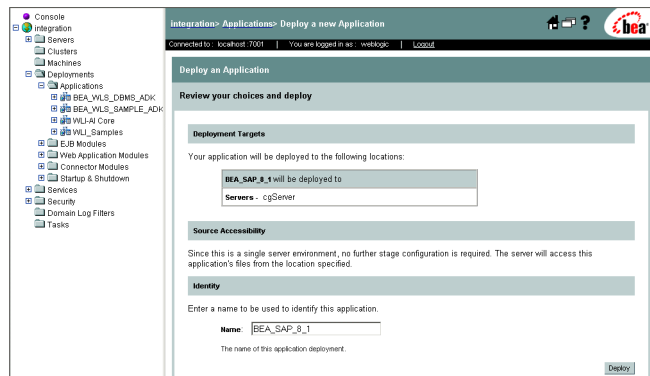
Console
integration
Servers
Clusters
Machines
Deployments
Applications
BEA_WLS_DBMS_ADK
BEA_WLS_SAMPLE_ADK
WLI-AI Core
WLI_Samples
EJB Modules
Web Application Modules
Connector Modules
Startup & Shutdown
Services
Security
Domain Log Filters
Tasks

integration> Applications> Deploy a new Application

bea

Connected to : localhost :7001 | You are logged in as : weblogic | Logout

Deploy an Application

Review your choices and deploy

Deployment Targets

Your application will be deployed to the following locations:

| BEA_SAP_8_1 will be deployed to |
|---|
| Servers - cgServer |

Source Accessibility

Since this is a single server environment, no further stage configuration is required. The server will access this application's files from the location specified.

Identity

Enter a name to be used to identify this application.

Name: BEA_SAP_8_1

The name of this application deployment.

Deploy